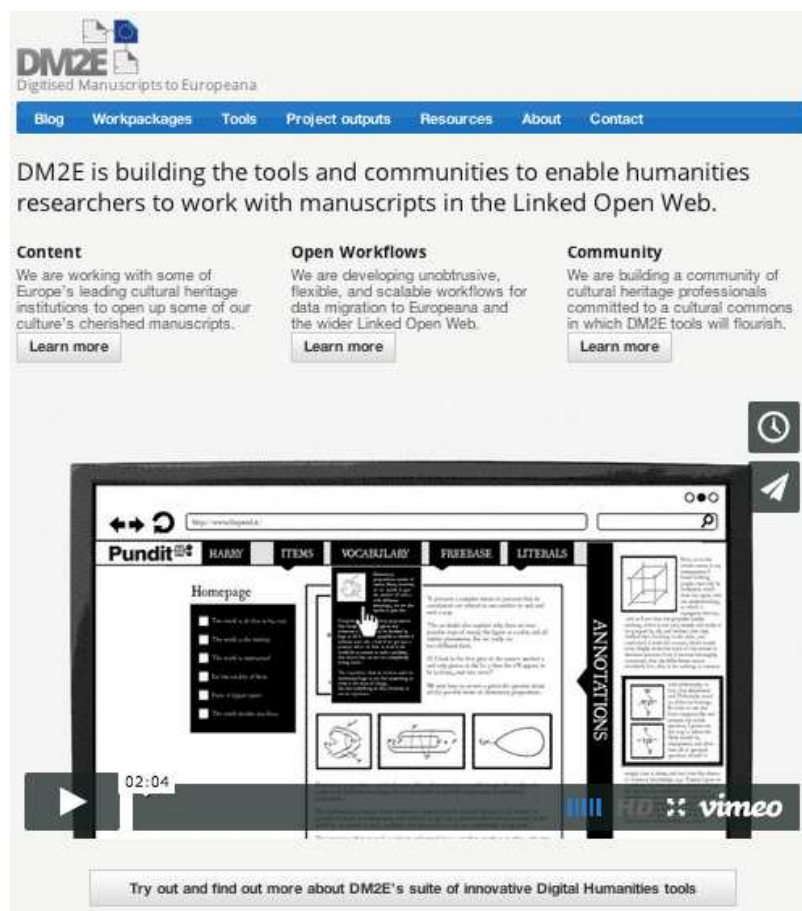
DM2E
Digitised Manuscripts to Europeana

Blog Workpackages Tools Project outputs Resources About Contact

DM2E is building the tools and communities to enable humanities researchers to work with manuscripts in the Linked Open Web.

Content
We are working with some of Europe's leading cultural heritage institutions to open up some of our culture's cherished manuscripts.
Learn more

Open Workflows
We are developing unobtrusive, flexible, and scalable workflows for data migration to Europeana and the wider Linked Open Web.
Learn more

Community
We are building a community of cultural heritage professionals committed to a cultural commons in which DM2E tools will flourish.
Learn more

Pundit HARRY ITEMS VOCABULARY FREEBASE LITERALS
Homepage
ANNOTATIONS
02:04
HD vimeo

Try out and find out more about DM2E's suite of innovative Digital Humanities tools